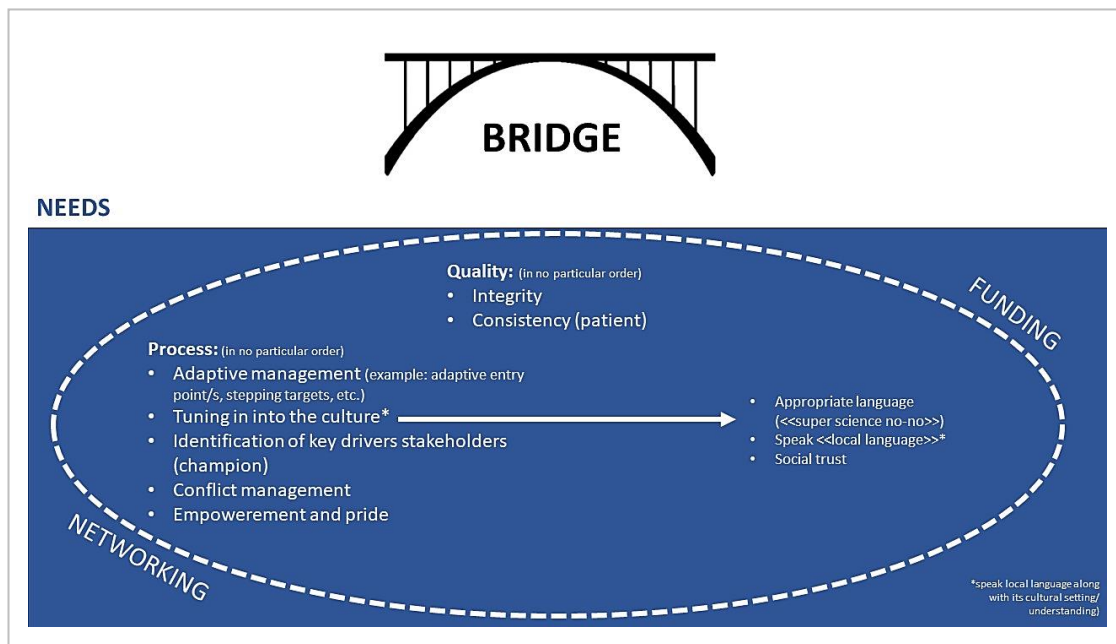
BRIDGE

NEEDS

Quality: (in no particular order)
- Integrity
- Consistency (patient)

FUNDING

Process: (in no particular order)
- Adaptive management (example: adaptive entry point/s, stepping targets, etc.)
- Tuning in into the culture*
- Identification of key drivers stakeholders (champion)
- Conflict management
- Empowerement and pride

- Appropriate language (<<super science no-no>>)
- Speak <<local language>>*
- Social trust

NETWORKING

*speak local language along with its cultural setting/ understanding)